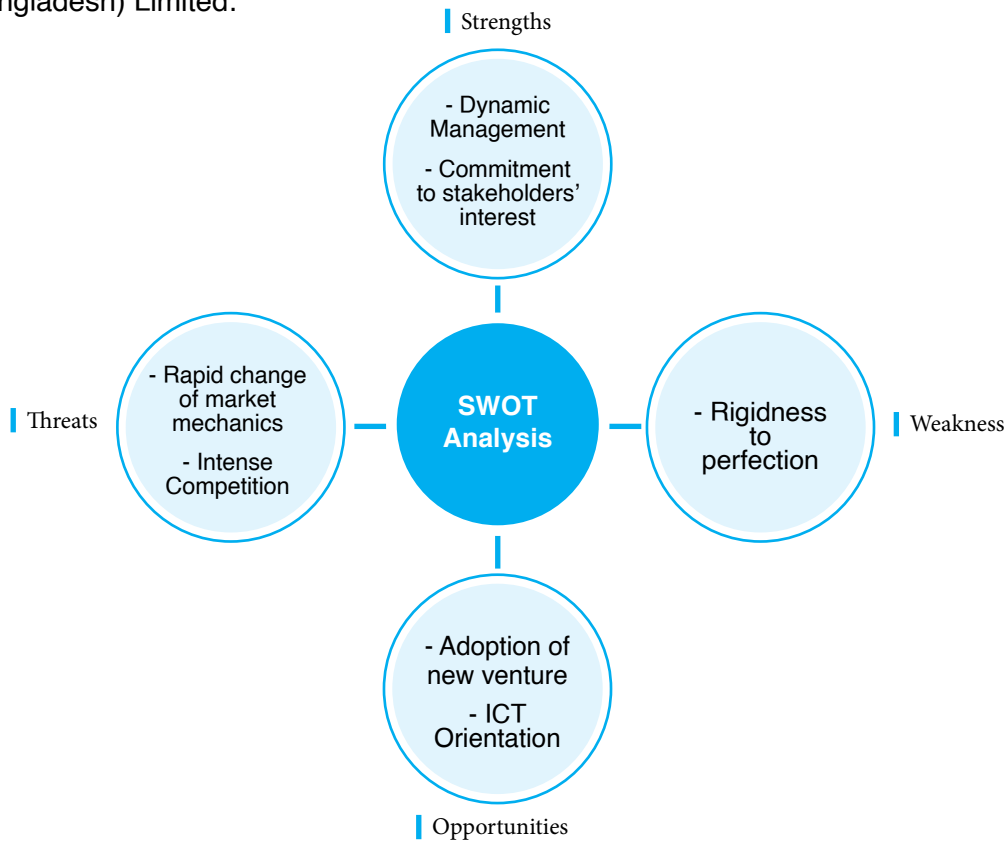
ngladesh) Limited.

Strengths

- Dynamic Management

- Commitment to stakeholders' interest

Threats

- Rapid change of market mechanics

- Intense Competition

SWOT Analysis

- Rigidness to perfection

Weakness

- Adoption of new venture

- ICT Orientation

Opportunities